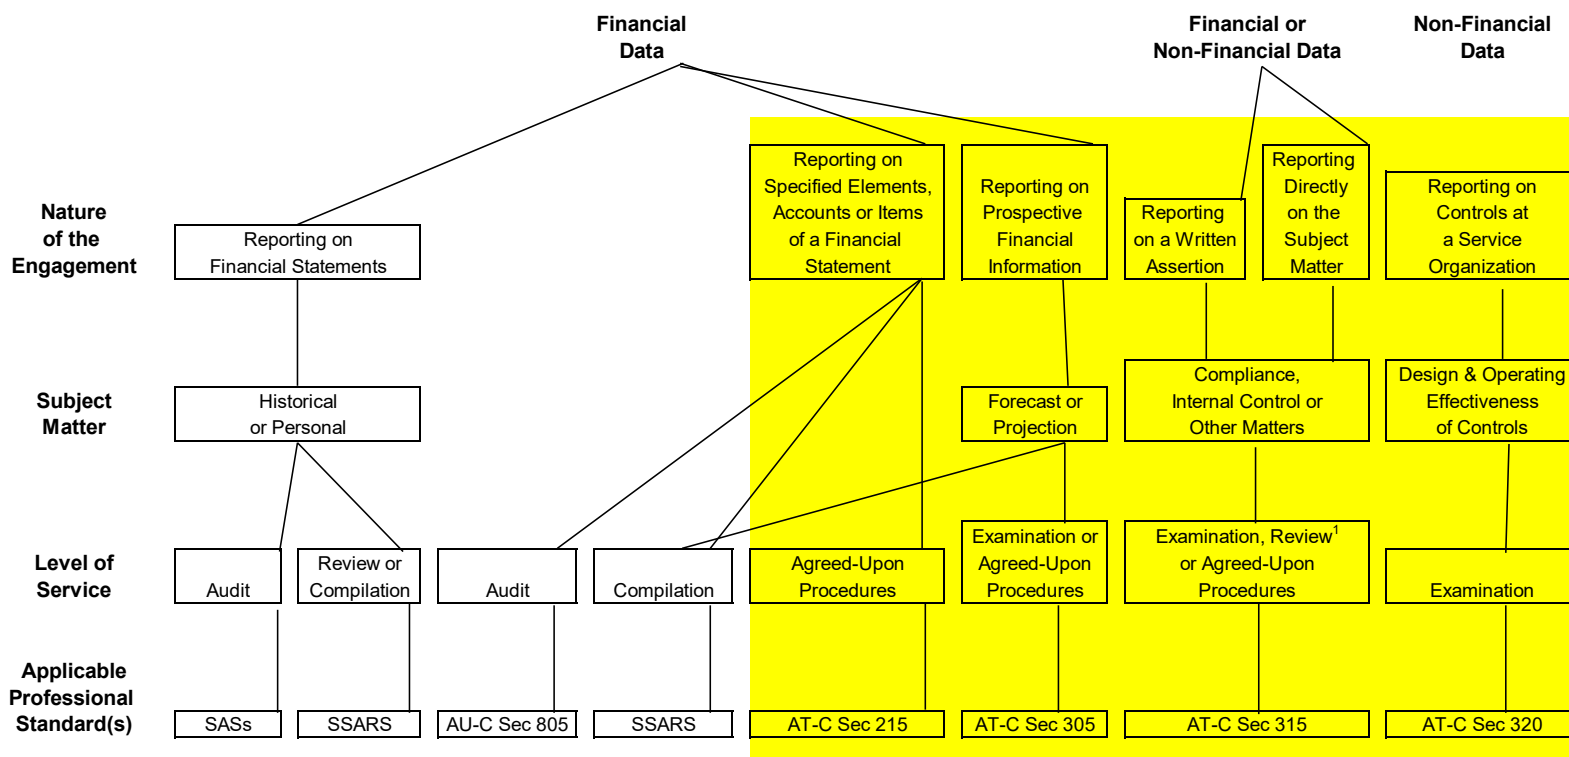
Financial Data

Financial or Non-Financial Data

Non-Financial Data

Nature of the Engagement

Reporting on Financial Statements

Reporting on Specified Elements, Accounts or Items of a Financial Statement

Reporting on Prospective Financial Information

Reporting on a Written Assertion

Reporting Directly on the Subject Matter

Reporting on Controls at a Service Organization

Subject Matter

Historical or Personal

Forecast or Projection

Compliance, Internal Control or Other Matters

Design & Operating Effectiveness of Controls

Level of Service

Audit

Review or Compilation

Audit

Compilation

Agreed-Upon Procedures

Examination or Agreed-Upon Procedures

Examination, Review$^1$ or Agreed-Upon Procedures

Examination

Applicable Professional Standard(s)

SASs

SSARS

AU-C Sec 805

SSARS

AT-C Sec 215

AT-C Sec 305

AT-C Sec 315

AT-C Sec 320